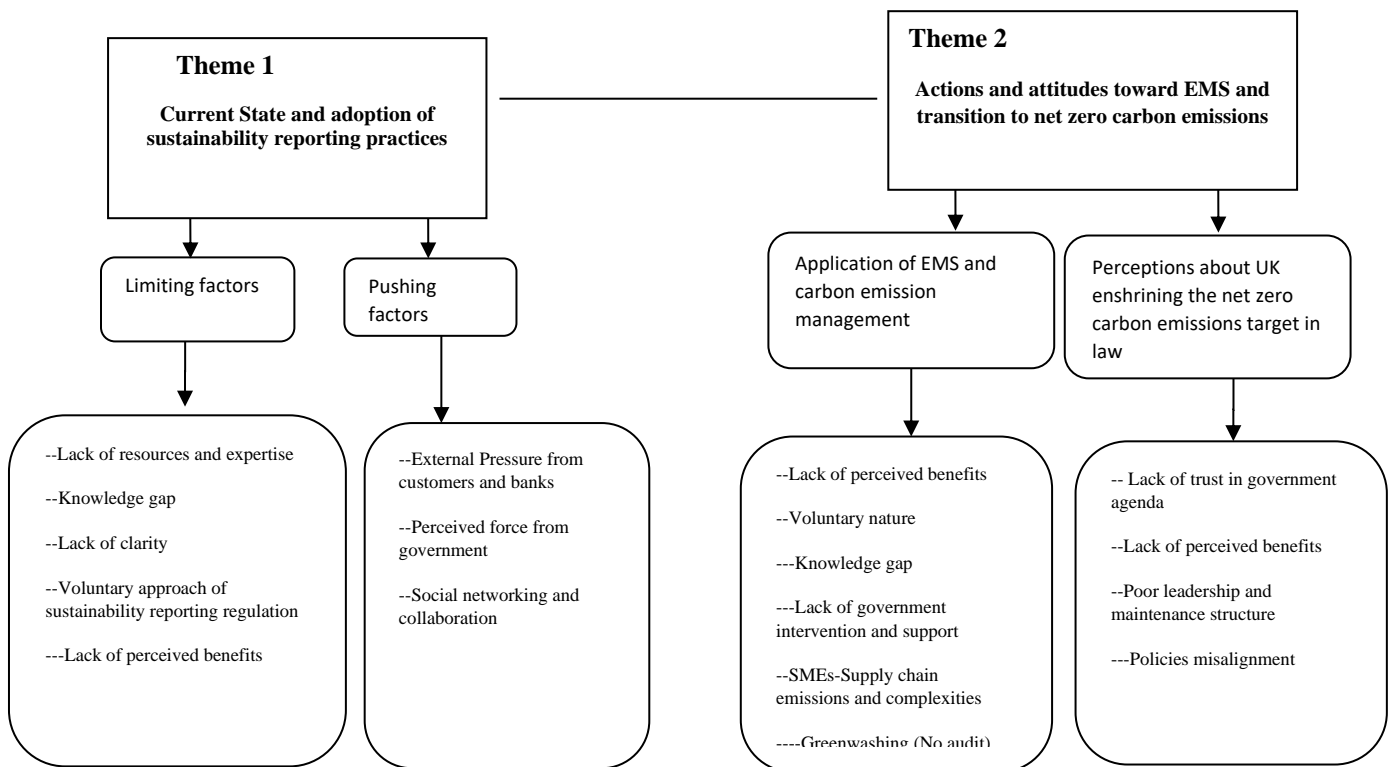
Theme 1

Current State and adoption of sustainability reporting practices

Limiting factors

--Lack of resources and expertise

--Knowledge gap

--Lack of clarity

--Voluntary approach of sustainability reporting regulation

---Lack of perceived benefits

Pushing factors

--External Pressure from customers and banks

--Perceived force from government

--Social networking and collaboration

Theme 2

Actions and attitudes toward EMS and transition to net zero carbon emissions

Application of EMS and carbon emission management

--Lack of perceived benefits

--Voluntary nature

---Knowledge gap

---Lack of government intervention and support

--SMEs-Supply chain emissions and complexities

----Greenwashing (No audit)

Perceptions about UK enshrining the net zero carbon emissions target in law

-- Lack of trust in government agenda

--Lack of perceived benefits

--Poor leadership and maintenance structure

---Policies misalignment